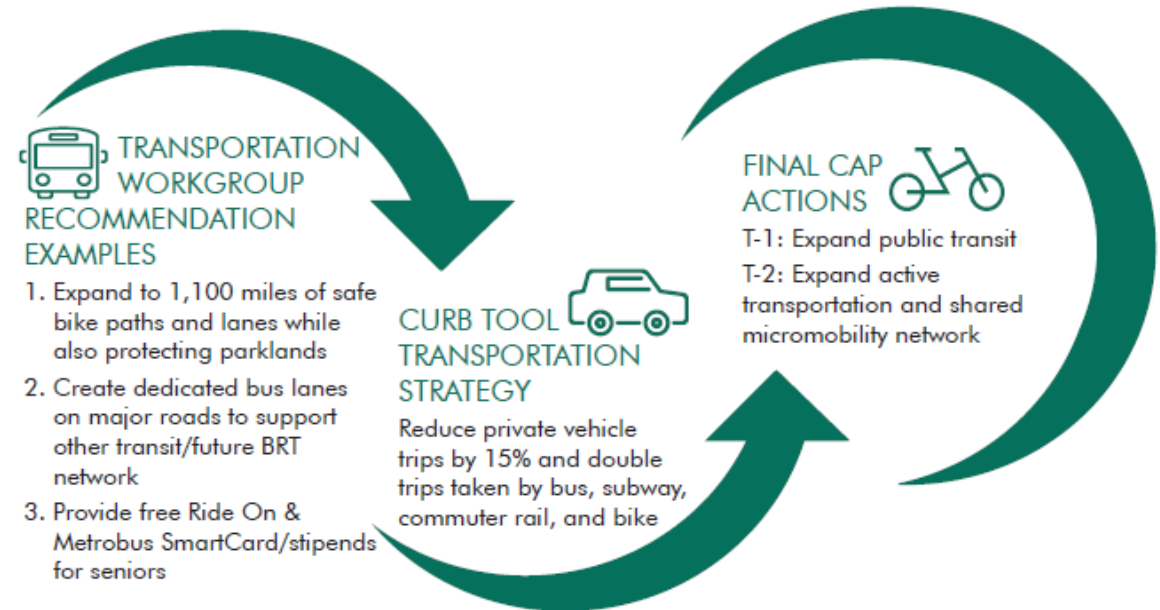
TRANSPORTATION WORKGROUP RECOMMENDATION EXAMPLES

1. Expand to 1,100 miles of safe bike paths and lanes while also protecting parklands

2. Create dedicated bus lanes on major roads to support other transit/future BRT network

3. Provide free Ride On & Metrobus SmartCard/stipends for seniors

CURB TOOL TRANSPORTATION STRATEGY

Reduce private vehicle trips by 15% and double trips taken by bus, subway, commuter rail, and bike

FINAL CAP ACTIONS

T-1: Expand public transit

T-2: Expand active transportation and shared micromobility network